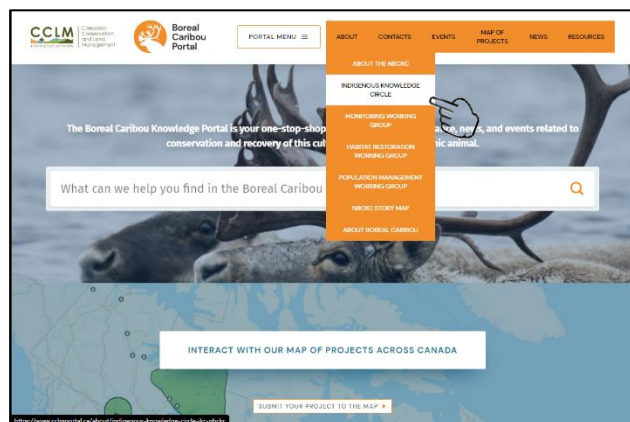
CCLM Canadian Conservation and Land Management

Boreal Caribou Portal

PORTAL MENU ≡

ABOUT CONTACTS EVENTS MAP OF PROJECTS NEWS RESOURCES

ABOUT THE NBCKC

INDIGENOUS KNOWLEDGE CIRCLE

MONITORING WORKING GROUP

HABITAT RESTORATION WORKING GROUP

POPULATION MANAGEMENT WORKING GROUP

NBCKC STORY MAP

ABOUT BOREAL CARIBOU

The Boreal Caribou Knowledge Portal is your one-stop-shop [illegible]ce, news, and events related to conservation and recovery of this cu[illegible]nic animal.

What can we help you find in the Boreal Caribou

INTERACT WITH OUR MAP OF PROJECTS ACROSS CANADA

SUBMIT YOUR PROJECT TO THE MAP ▸

https://www.cclmportal.ca/about/indigenous-knowledge-circle-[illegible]